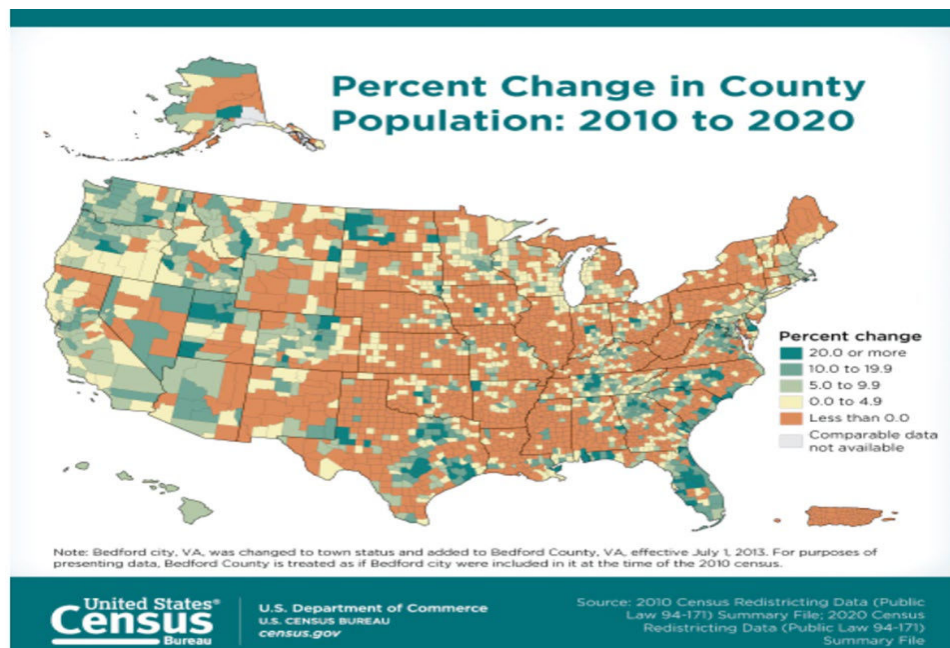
Percent Change in County Population: 2010 to 2020

Percent change
20.0 or more
10.0 to 19.9
5.0 to 9.9
0.0 to 4.9
Less than 0.0
Comparable data not available

Note: Bedford city, VA, was changed to town status and added to Bedford County, VA, effective July 1, 2013. For purposes of presenting data, Bedford County is treated as if Bedford city were included in it at the time of the 2010 census.

United States® Census Bureau

U.S. Department of Commerce
U.S. CENSUS BUREAU
census.gov

Source: 2010 Census Redistricting Data (Public Law 94-171) Summary File; 2020 Census Redistricting Data (Public Law 94-171) Summary File